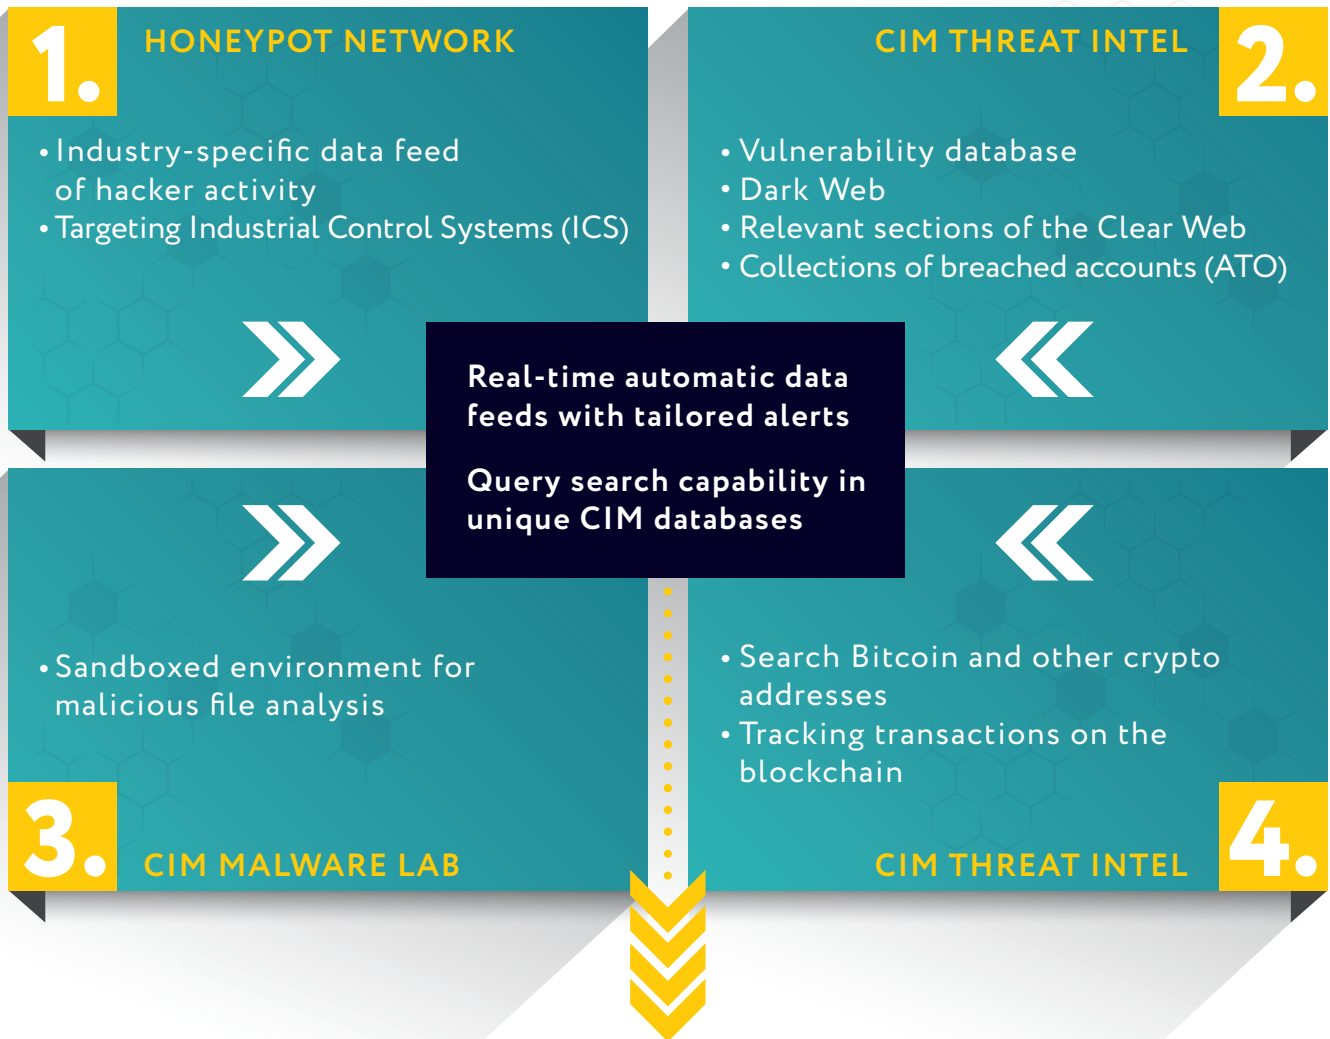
1.

HONEYPOT NETWORK

• Industry-specific data feed of hacker activity
• Targeting Industrial Control Systems (ICS)

CIM THREAT INTEL

2.

• Vulnerability database
• Dark Web
• Relevant sections of the Clear Web
• Collections of breached accounts (ATO)

Real-time automatic data feeds with tailored alerts

Query search capability in unique CIM databases

• Sandboxed environment for malicious file analysis

3.

CIM MALWARE LAB

• Search Bitcoin and other crypto addresses
• Tracking transactions on the blockchain

CIM THREAT INTEL

4.